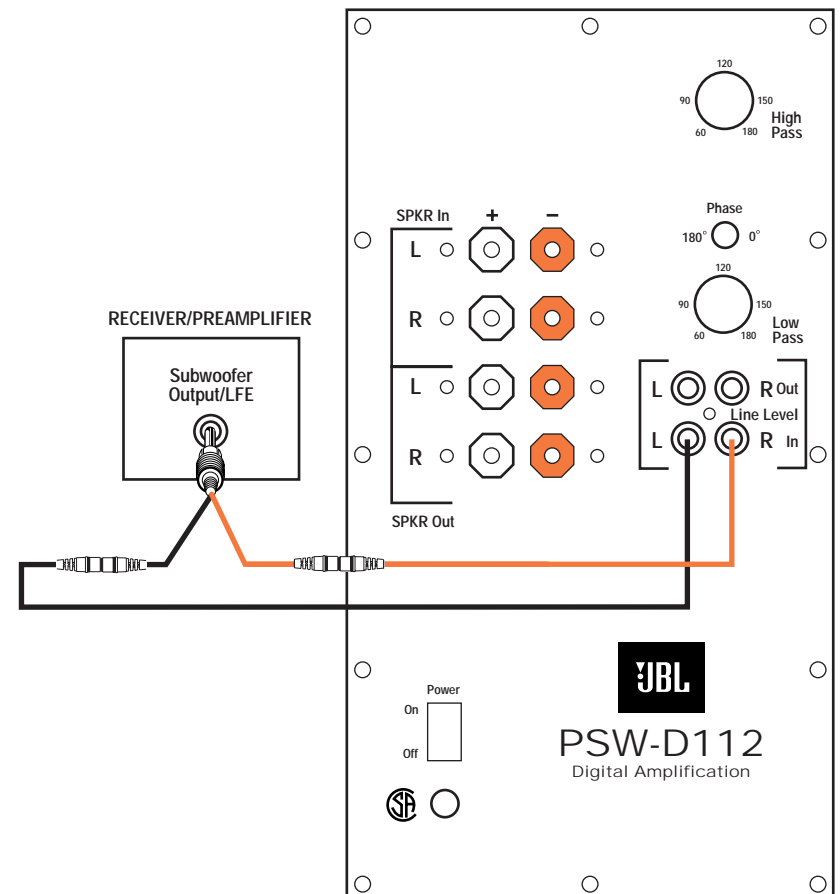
120
90
150
60
180
High Pass

SPKR In
+
–
L
R
L
R
SPKR Out

Phase
180°
0°

120
90
150
60
180
Low Pass

L
R Out
Line Level
L
R In

RECEIVER/PREAMPLIFIER
Subwoofer Output/LFE

JBL
PSW-D112
Digital Amplification

Power
On
Off
SA